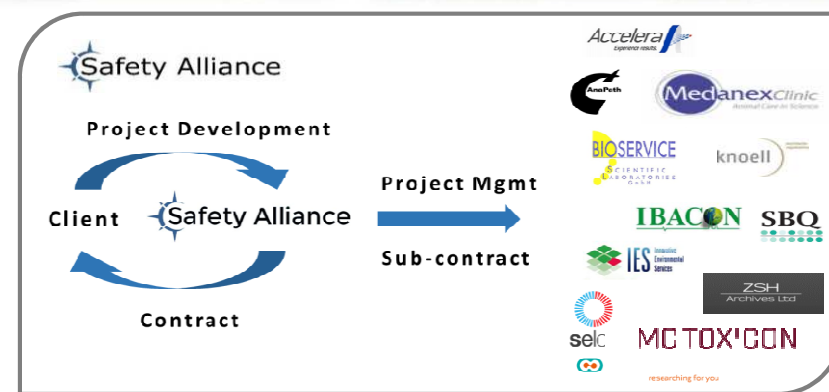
Safety Alliance

Project Development

Client

Safety Alliance

Contract

Project Mgmt

Sub-contract

Accelera
Experience results

AnaPath

Medanex Clinic
Animal Care in Science

BIOSERVICE
Scientific Laboratories GmbH

knoell

IBACON

SBQ

IES
Innovative Environmental Services

ZSH
Archives Ltd

selc

MC TOX'CON

researching for you